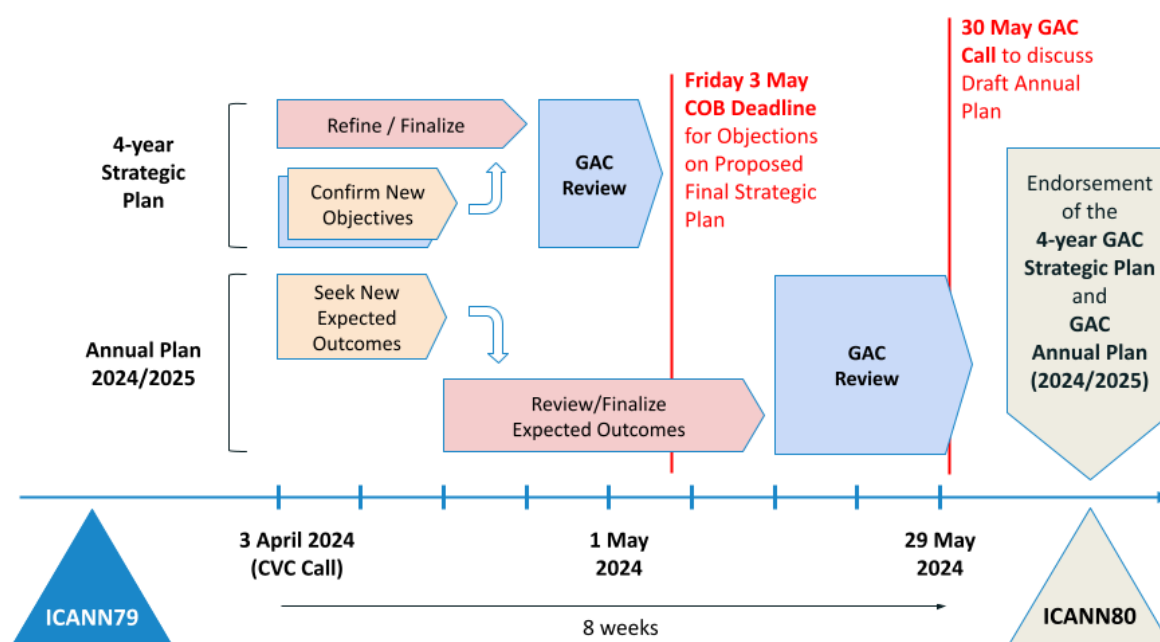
30 May GAC Call to discuss Draft Annual Plan

Friday 3 May COB Deadline for Objections on Proposed Final Strategic Plan

4-year Strategic Plan

Refine / Finalize

Confirm New Objectives

GAC Review

Endorsement of the 4-year GAC Strategic Plan and GAC Annual Plan (2024/2025)

Annual Plan 2024/2025

Seek New Expected Outcomes

Review/Finalize Expected Outcomes

GAC Review

ICANN79

3 April 2024 (CVC Call)

1 May 2024

29 May 2024

ICANN80

8 weeks